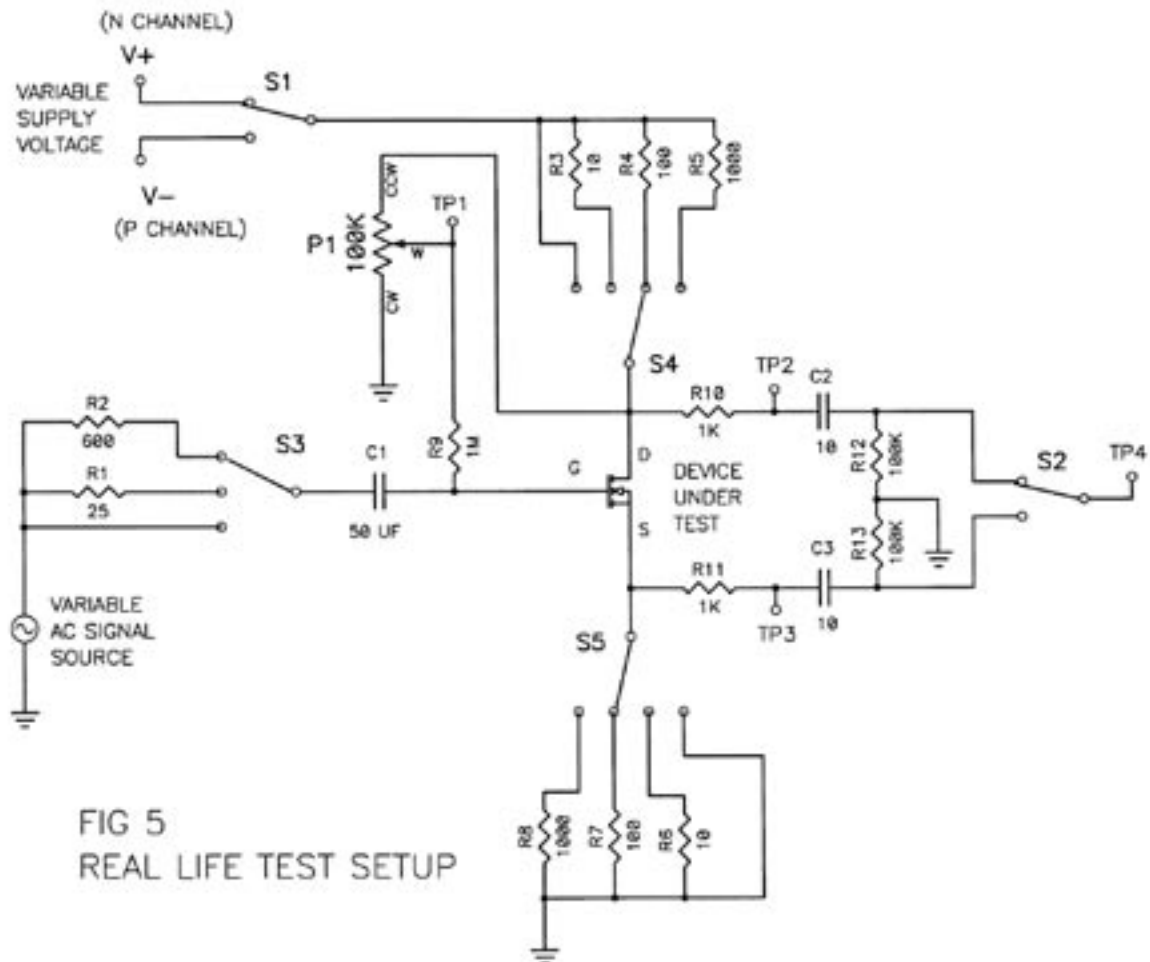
(N CHANNEL)
V+
VARIABLE SUPPLY VOLTAGE
S1
V−
(P CHANNEL)
R3 10
R4 100
R5 1000
CCW
TP1
P1 100K
W
CW
S4
TP2
C2
R10
1K
10
R2
600
S3
C1
R9 1M
G
D
DEVICE UNDER TEST
R12 100K
S2
TP4
R1
25
50 UF
S
R13 100K
C3
R11
1K
10
TP3
VARIABLE AC SIGNAL SOURCE
S5
FIG 5
REAL LIFE TEST SETUP
R8 1000
R7 100
R6 10